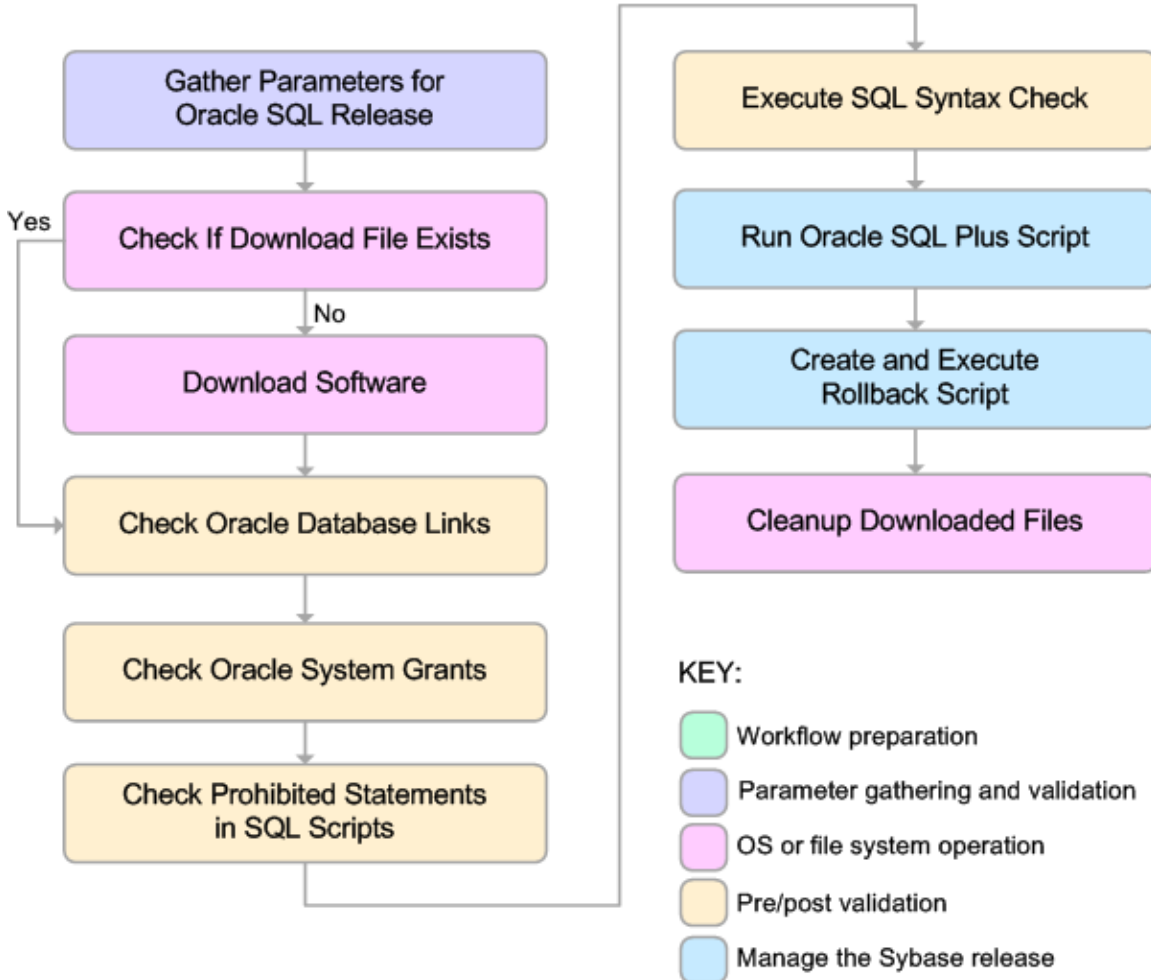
Gather Parameters for Oracle SQL Release

Yes

Check If Download File Exists

No

Download Software

Check Oracle Database Links

Check Oracle System Grants

Check Prohibited Statements in SQL Scripts

Execute SQL Syntax Check

Run Oracle SQL Plus Script

Create and Execute Rollback Script

Cleanup Downloaded Files

KEY:

Workflow preparation

Parameter gathering and validation

OS or file system operation

Pre/post validation

Manage the Sybase release